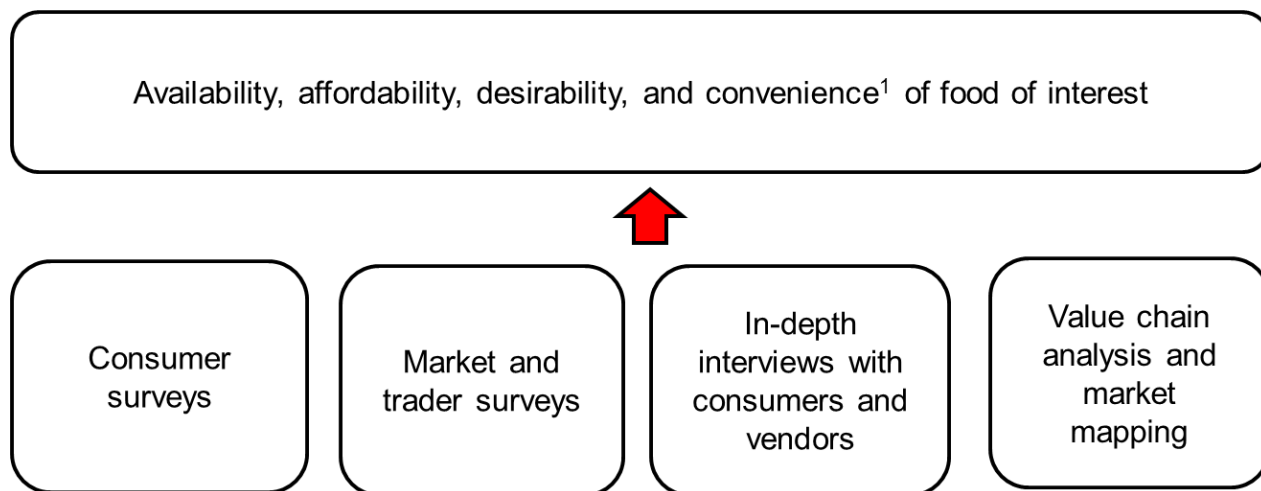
Availability, affordability, desirability, and convenience$^1$ of food of interest

Consumer surveys

Market and trader surveys

In-depth interviews with consumers and vendors

Value chain analysis and market mapping